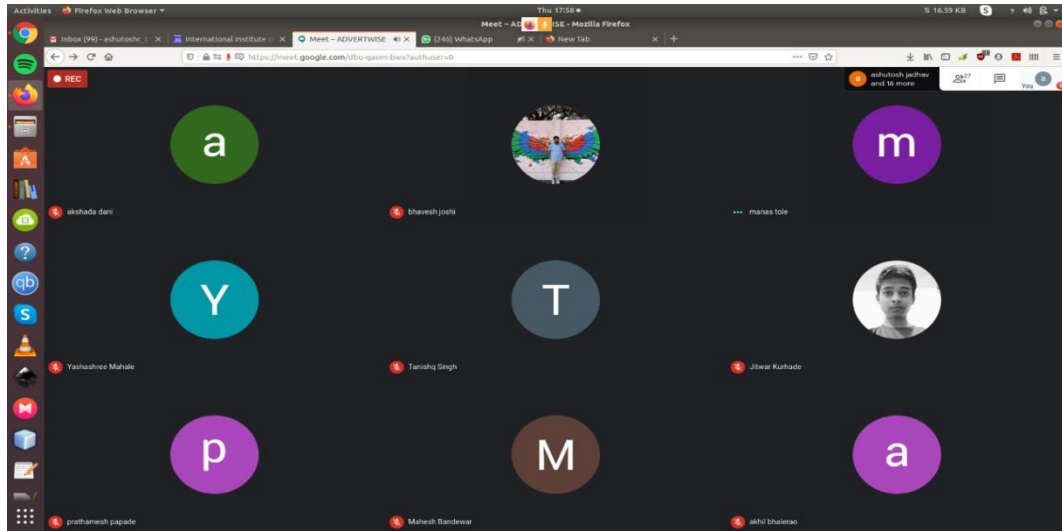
Activities Firefox Web Browser ▾ Thu 17:58 ● 16.59 KB

Meet – AD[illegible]ISE - Mozilla Firefox

Inbox (99) - ashutoshc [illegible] ×
International Institute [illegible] ×
Meet – ADVERTWISE ×
(246) WhatsApp
×
New Tab ×
+

https://meet.google.com/dbu-qaom-bwx?authuser=0

REC

ashutosh jadhav and 16 more

27

You

a

akshada dani

bhavesh joshi

m

manas tole

Y

Yashashree Mahale

T

Tanishq Singh

Jitwar Kurhade

p

prathamesh papade

M

Mahesh Bandewar

a

akhil bhalerao